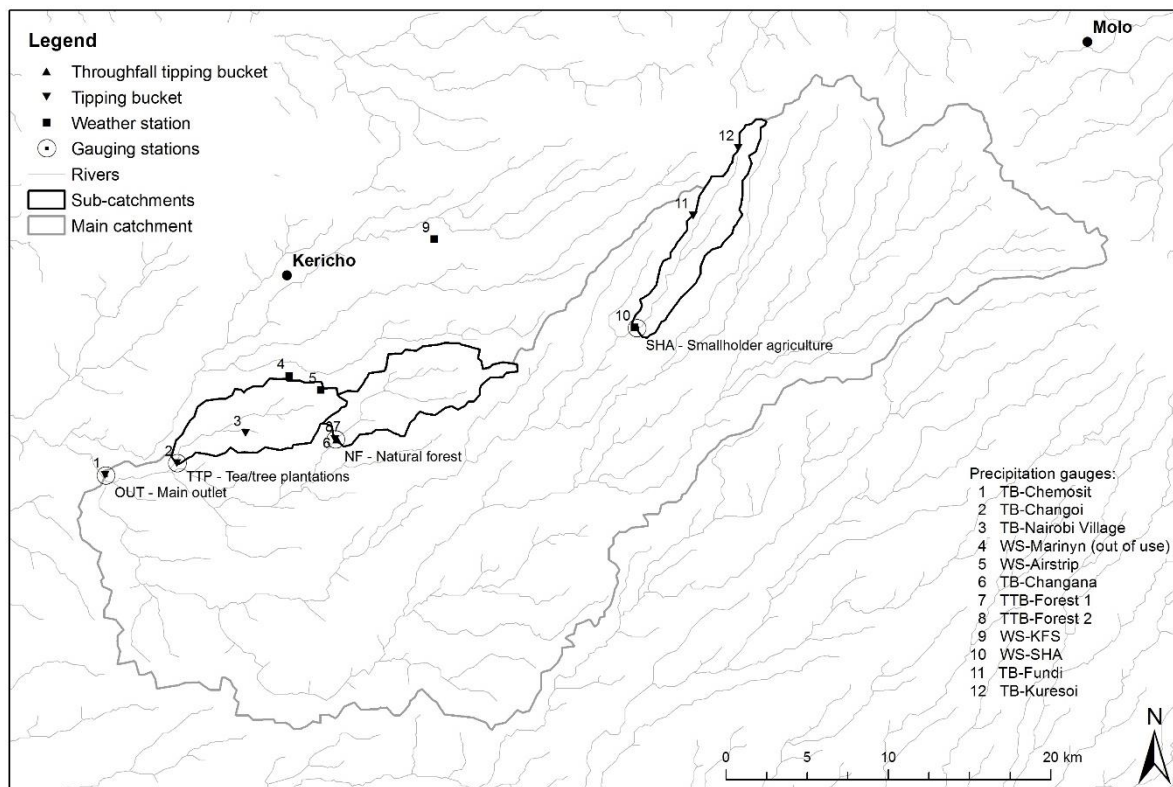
Legend
Throughfall tipping bucket
Tipping bucket
Weather station
Gauging stations
Rivers
Sub-catchments
Main catchment

Molo

12
11
9
Kericho
10
SHA - Smallholder agriculture
4
5
3
8
7
6
NF - Natural forest
2
TTP - Tea/tree plantations
1
OUT - Main outlet

Precipitation gauges:
1 TB-Chemosit
2 TB-Changoi
3 TB-Nairobi Village
4 WS-Marinyn (out of use)
5 WS-Airstrip
6 TB-Changana
7 TTB-Forest 1
8 TTB-Forest 2
9 WS-KFS
10 WS-SHA
11 TB-Fundi
12 TB-Kuresoi

0 5 10 20 km
N